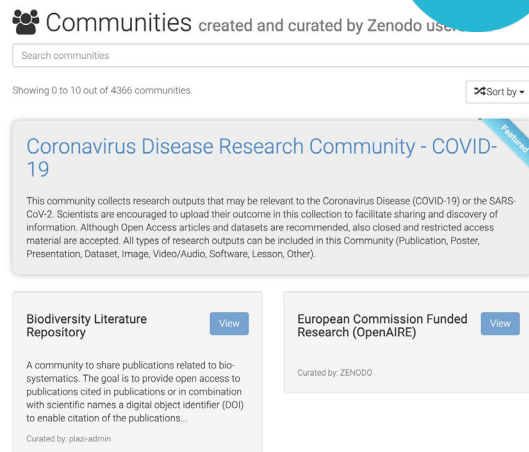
Communities created and curated by Zenodo use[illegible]

Search communities

Showing 0 to 10 out of 4366 communities.

Sort by

Featured

Coronavirus Disease Research Community - COVID-19

This community collects research outputs that may be relevant to the Coronavirus Disease (COVID-19) or the SARS-CoV-2. Scientists are encouraged to upload their outcome in this collection to facilitate sharing and discovery of information. Although Open Access articles and datasets are recommended, also closed and restricted access material are accepted. All types of research outputs can be included in this Community (Publication, Poster, Presentation, Dataset, Image, Video/Audio, Software, Lesson, Other).

Biodiversity Literature Repository

View

A community to share publications related to bio-systematics. The goal is to provide open access to publications cited in publications or in combination with scientific names a digital object identifier (DOI) to enable citation of the publications...

Curated by: plazi-admin

European Commission Funded Research (OpenAIRE)

View

Curated by: ZENODO